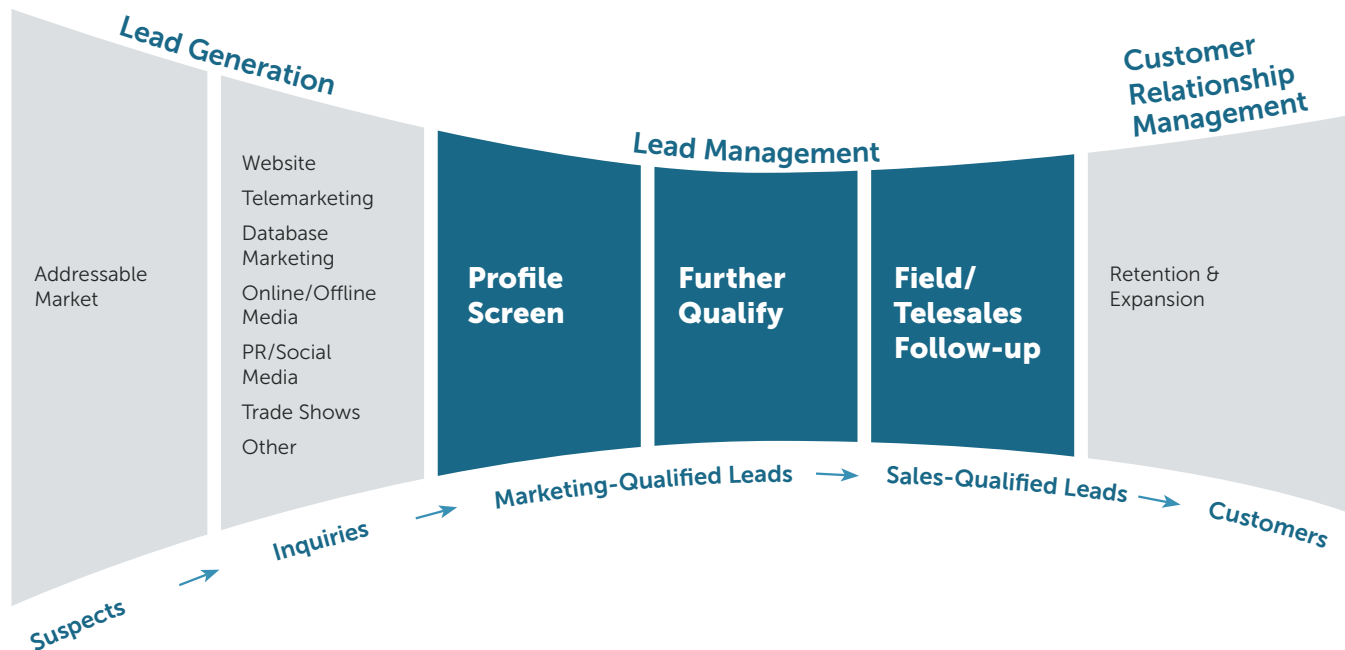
Lead Generation

Customer Relationship Management

Lead Management

Addressable Market

Website

Telemarketing

Database Marketing

Online/Offline Media

PR/Social Media

Trade Shows

Other

Profile Screen

Further Qualify

Field/ Telesales Follow-up

Retention & Expansion

Suspects

Inquiries

Marketing-Qualified Leads

Sales-Qualified Leads

Customers